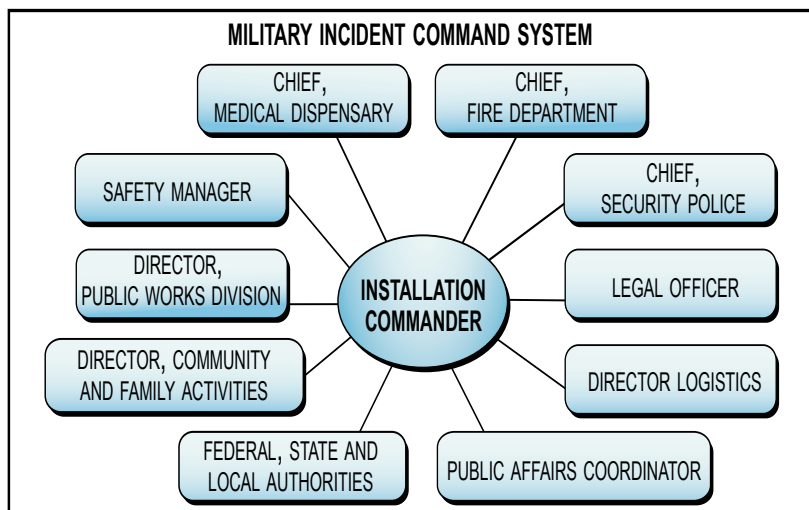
MILITARY INCIDENT COMMAND SYSTEM

CHIEF, MEDICAL DISPENSARY

CHIEF, FIRE DEPARTMENT

SAFETY MANAGER

CHIEF, SECURITY POLICE

DIRECTOR, PUBLIC WORKS DIVISION

INSTALLATION COMMANDER

LEGAL OFFICER

DIRECTOR, COMMUNITY AND FAMILY ACTIVITIES

DIRECTOR LOGISTICS

FEDERAL, STATE AND LOCAL AUTHORITIES

PUBLIC AFFAIRS COORDINATOR